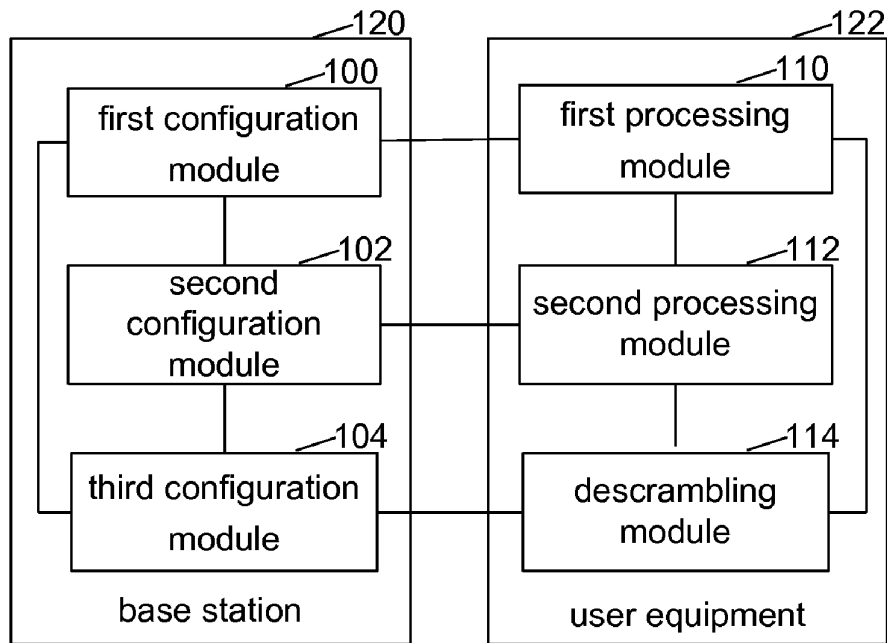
120

100

first configuration module

102

second configuration module

104

third configuration module

base station

122

110

first processing module

112

second processing module

114

descrambling module

user equipment